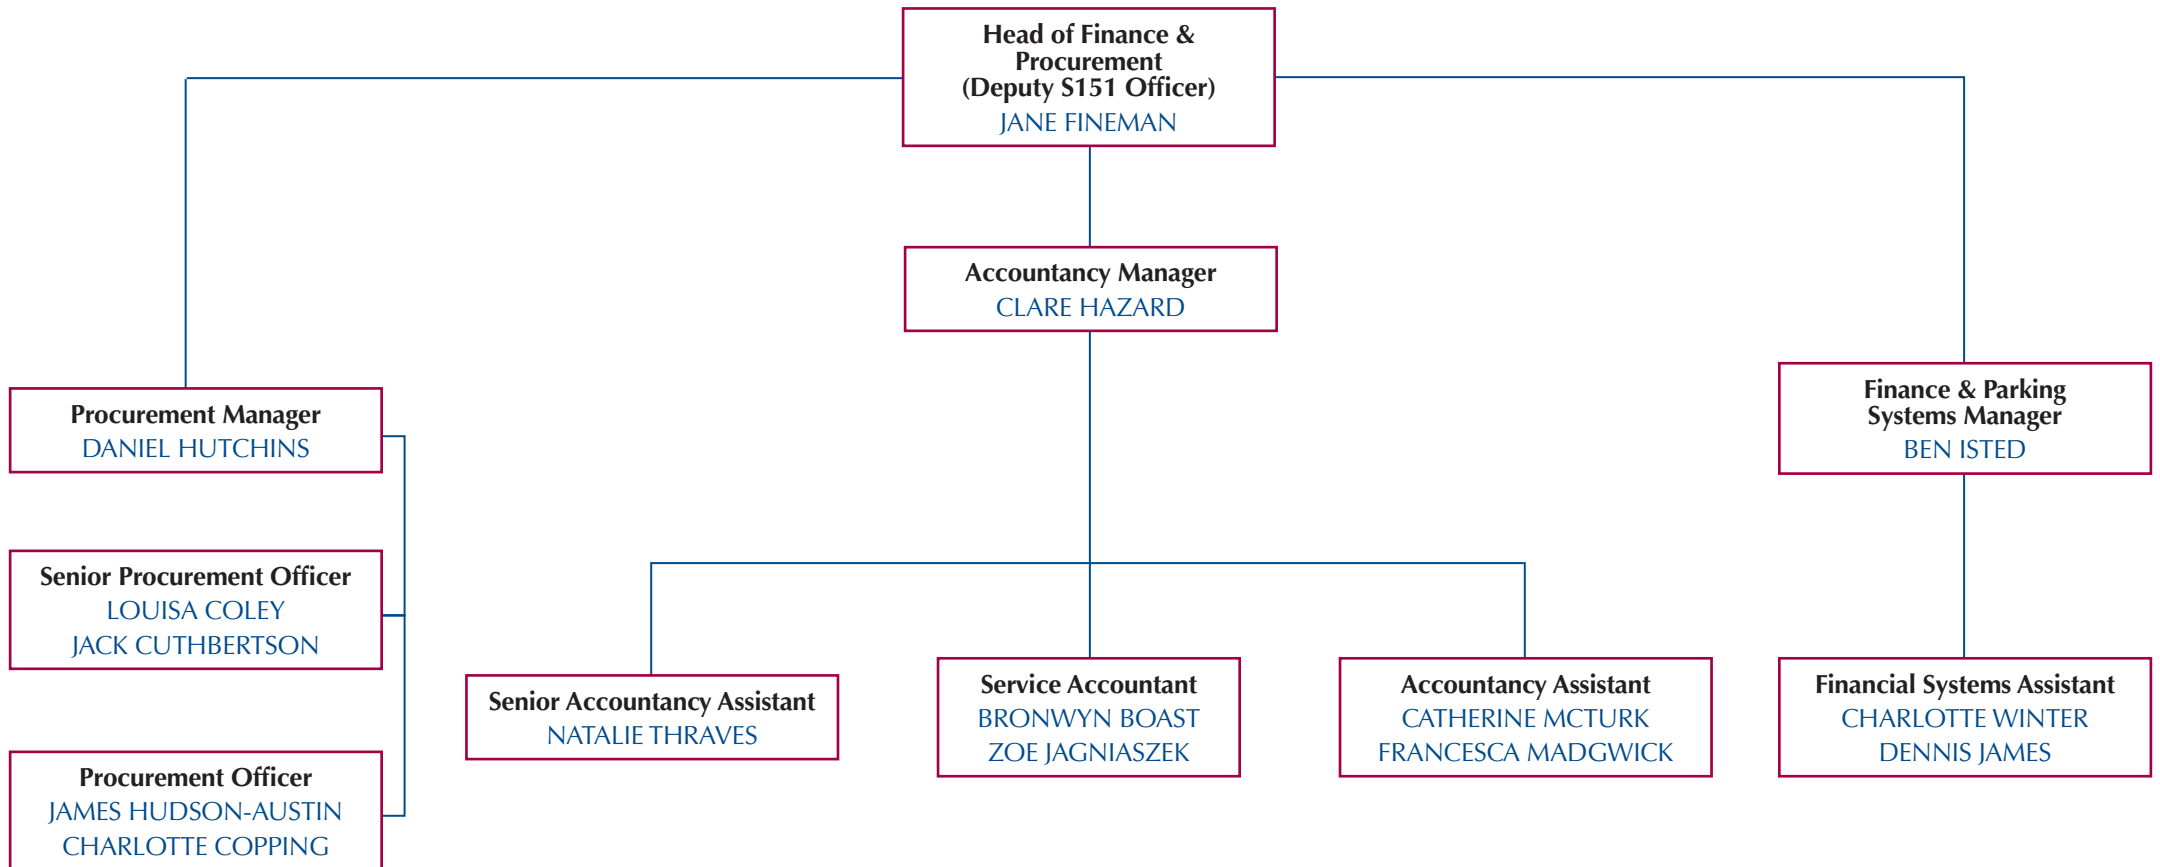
Head of Finance & Procurement (Deputy S151 Officer)
JANE FINEMAN

Accountancy Manager
CLARE HAZARD

Procurement Manager
DANIEL HUTCHINS

Finance & Parking Systems Manager
BEN ISTED

Senior Procurement Officer
LOUISA COLEY
JACK CUTHBERTSON

Senior Accountancy Assistant
NATALIE THRAVES

Service Accountant
BRONWYN BOAST
ZOE JAGNIASZEK

Accountancy Assistant
CATHERINE MCTURK
FRANCESCA MADGWICK

Financial Systems Assistant
CHARLOTTE WINTER
DENNIS JAMES

Procurement Officer
JAMES HUDSON-AUSTIN
CHARLOTTE COPPING